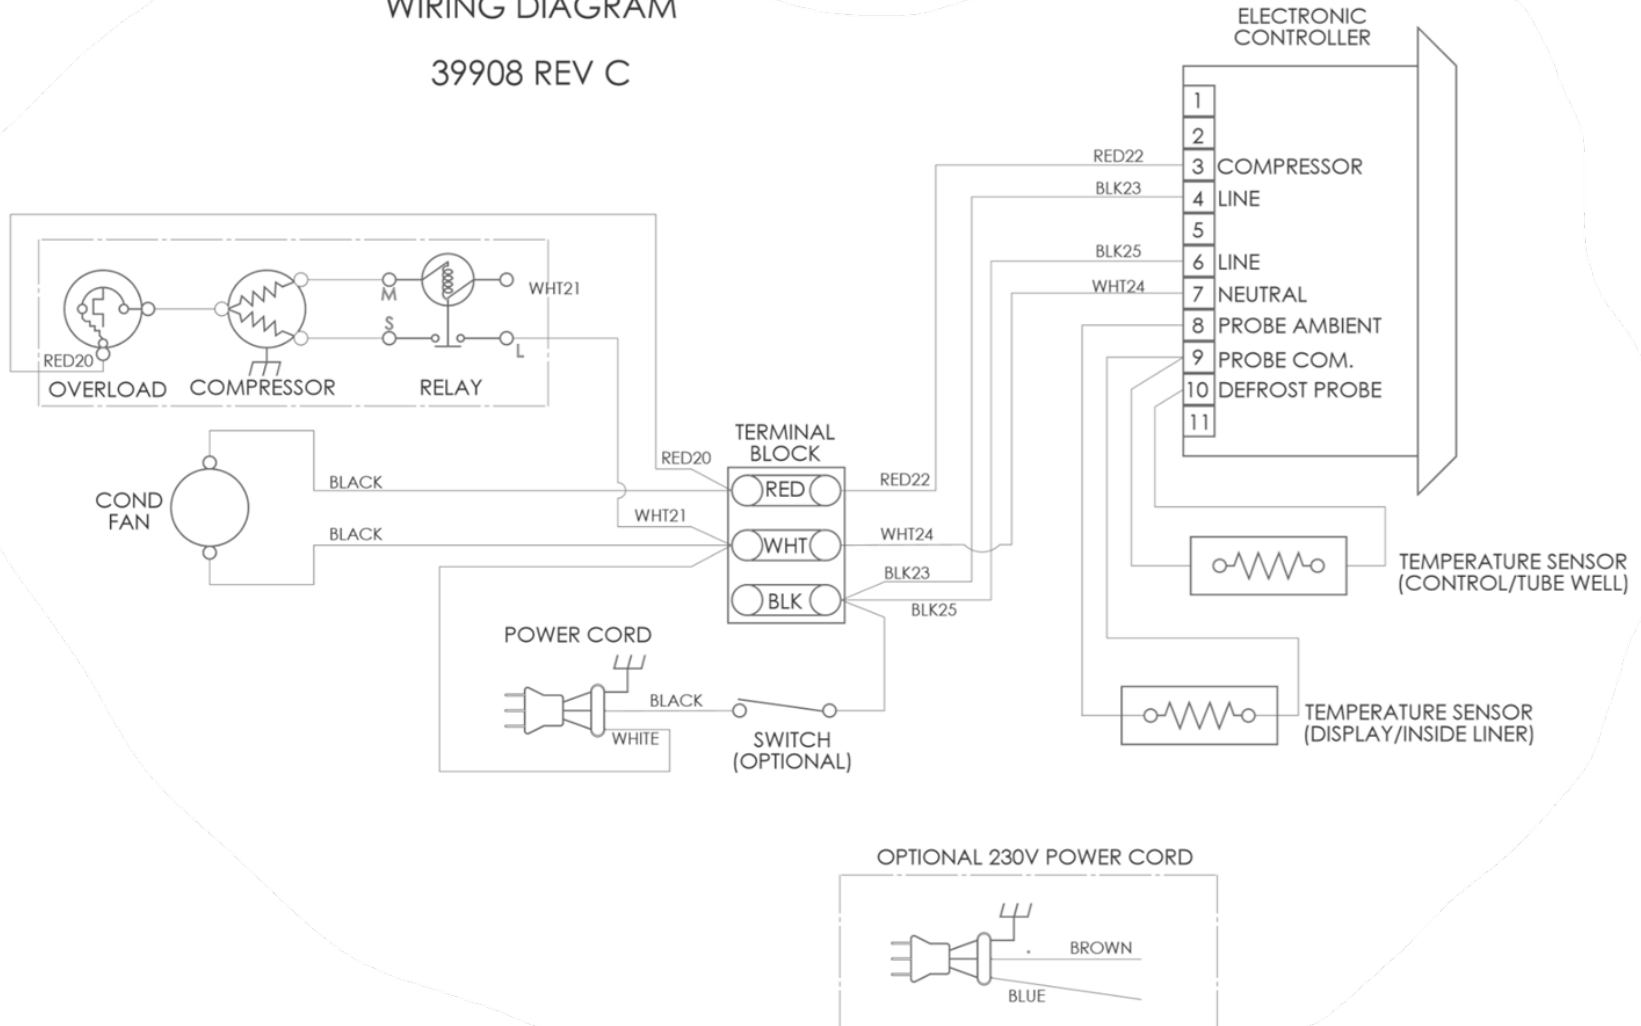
WIRING DIAGRAM

39908 REV C

ELECTRONIC CONTROLLER

1
2
3 COMPRESSOR
4 LINE
5
6 LINE
7 NEUTRAL
8 PROBE AMBIENT
9 PROBE COM.
10 DEFROST PROBE
11

RED22
BLK23
BLK25
WHT24

M
S
L
WHT21
RED20

OVERLOAD COMPRESSOR RELAY

TERMINAL BLOCK
RED20
RED
WHT
BLK
RED22
WHT21
WHT24
BLK23
BLK25

COND FAN
BLACK
BLACK

POWER CORD
BLACK
WHITE
SWITCH (OPTIONAL)

TEMPERATURE SENSOR (CONTROL/TUBE WELL)

TEMPERATURE SENSOR (DISPLAY/INSIDE LINER)

OPTIONAL 230V POWER CORD
BROWN
BLUE